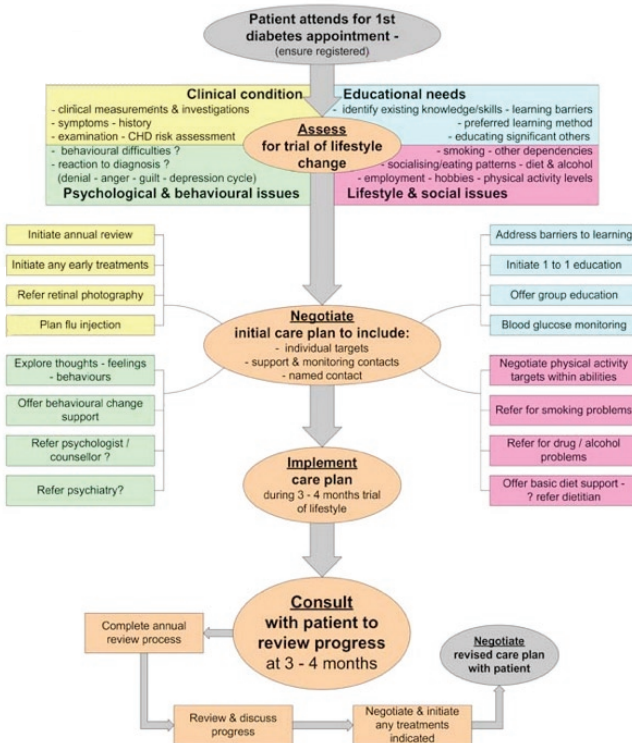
Patient attends for 1st diabetes appointment - (ensure registered)

Clinical condition
- clinical measurements & investigations
- symptoms - history
- examination - CHD risk assessment

Educational needs
- identify existing knowledge/skills - learning barriers
- preferred learning method
- educating significant others

Assess
for trial of lifestyle change

- behavioural difficulties ?
- reaction to diagnosis ?
(denial - anger - guilt - depression cycle)
Psychological & behavioural issues

- smoking - other dependencies
- socialising/eating patterns - diet & alcohol
- employment - hobbies - physical activity levels
Lifestyle & social issues

Initiate annual review

Initiate any early treatments

Refer retinal photography

Plan flu injection

Address barriers to learning

Initiate 1 to 1 education

Offer group education

Blood glucose monitoring

Negotiate
initial care plan to include:
- individual targets
- support & monitoring contacts
- named contact

Explore thoughts - feelings - behaviours

Offer behavioural change support

Refer psychologist / counsellor ?

Refer psychiatry?

Negotiate physical activity targets within abilities

Refer for smoking problems

Refer for drug / alcohol problems

Offer basic diet support - ? refer dietitian

Implement
care plan
during 3 - 4 months trial of lifestyle

Consult
with patient to review progress
at 3 - 4 months

Complete annual review process

Negotiate
revised care plan with patient

Review & discuss progress

Negotiate & initiate any treatments indicated